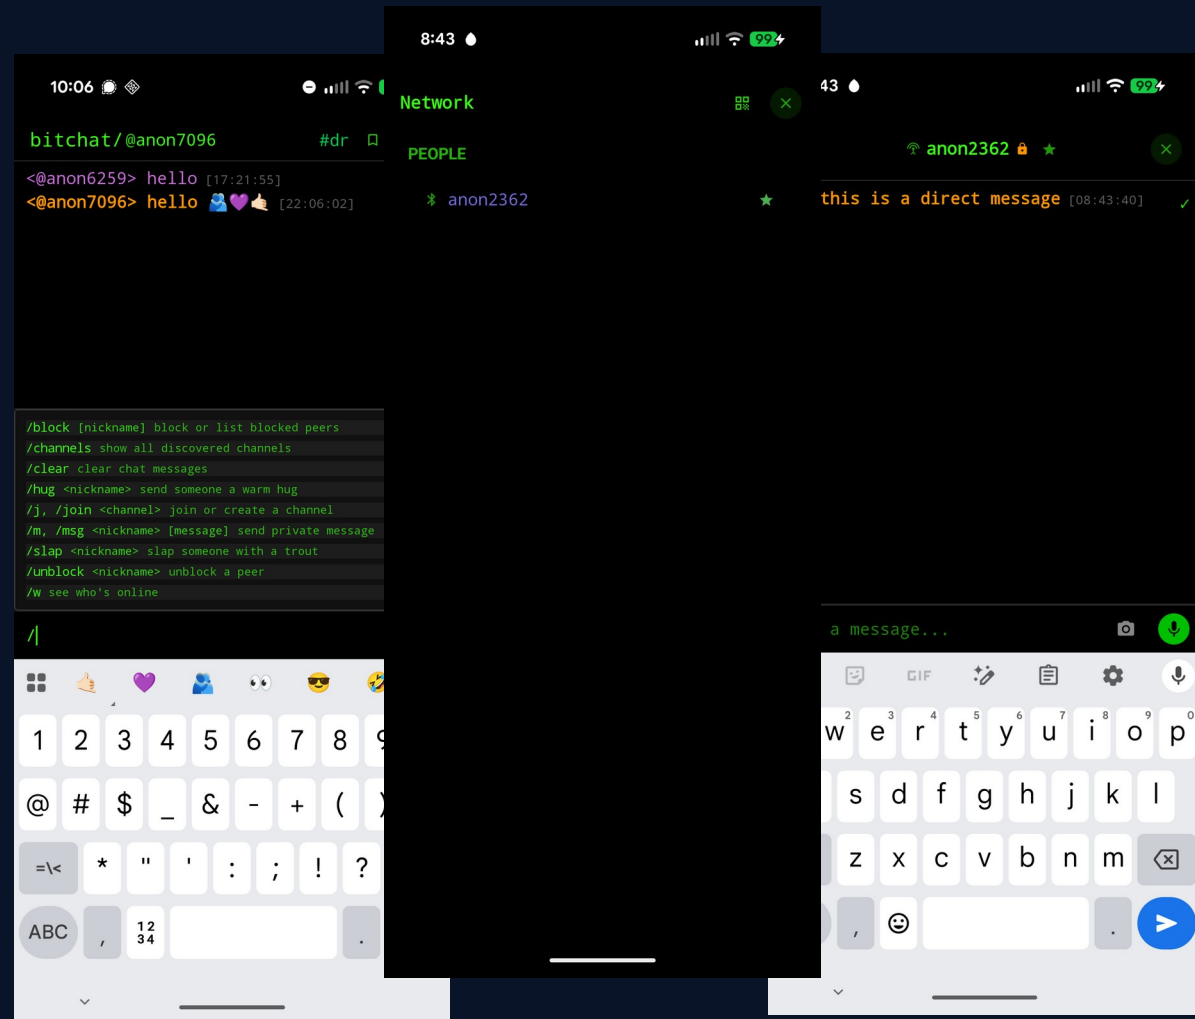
10:06

bitchat/@anon7096 #dr

<@anon6259> hello [17:21:55]
<@anon7096> hello 🫂💜🤙🏻 [22:06:02]

/block [nickname] block or list blocked peers
/channels show all discovered channels
/clear clear chat messages
/hug <nickname> send someone a warm hug
/j, /join <channel> join or create a channel
/m, /msg <nickname> [message] send private message
/slap <nickname> slap someone with a trout
/unblock <nickname> unblock a peer
/w see who's online

/

1 2 3 4 5 6 7 8
@ # $ _ & - + (
=\< * " ' : ; ! ?
ABC , 12 34 .

8:43 99

Network

PEOPLE

anon2362

43 99

anon2362

this is a direct message [08:43:40]

a message...

GIF

w e r t y u i o p
2 3 4 5 6 7 8 9 0
s d f g h j k l
z x c v b n m
,
.